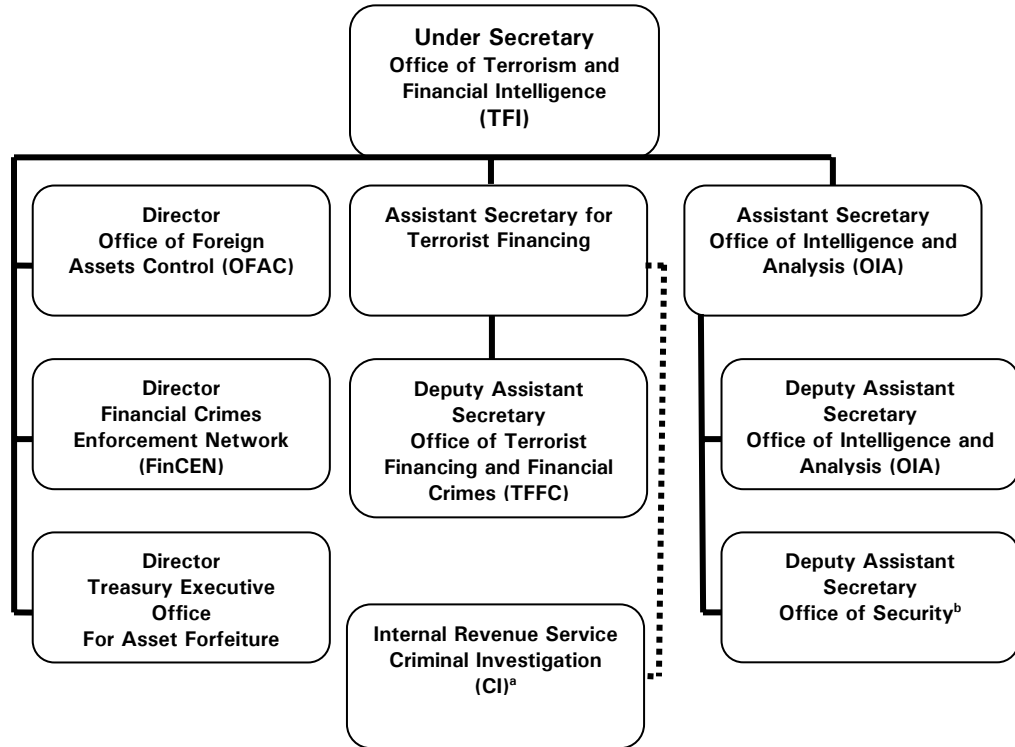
Under Secretary
Office of Terrorism and Financial Intelligence
(TFI)

Director
Office of Foreign Assets Control (OFAC)

Assistant Secretary for Terrorist Financing

Assistant Secretary
Office of Intelligence and Analysis (OIA)

Director
Financial Crimes Enforcement Network
(FinCEN)

Deputy Assistant Secretary
Office of Terrorist Financing and Financial Crimes (TFFC)

Deputy Assistant Secretary
Office of Intelligence and Analysis (OIA)

Director
Treasury Executive Office
For Asset Forfeiture

Internal Revenue Service Criminal Investigation
(CI)$^a$

Deputy Assistant Secretary
Office of Security$^b$